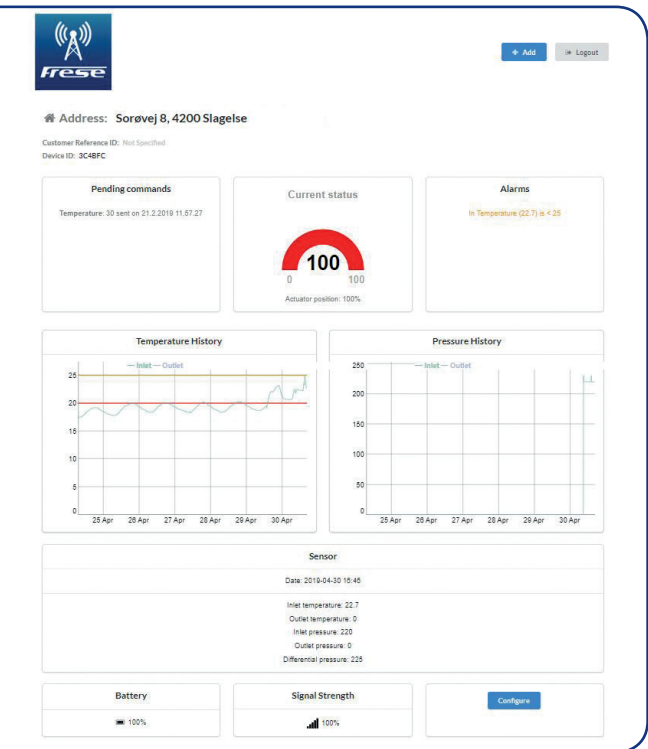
Frese

+ Add

Logout

Address: Sorøvej 8, 4200 Slagelse

Customer Reference ID: Not Specified
Device ID: 3C4BFC

Pending commands

Temperature: 30 sent on 21.2.2019 11.57.27

Current status

100

0 100

Actuator position: 100%

Alarms

In Temperature (22.7) is < 25

Temperature History

— Inlet — Outlet

25
20
15
10
5
0

25 Apr 26 Apr 27 Apr 28 Apr 29 Apr 30 Apr

Pressure History

— Inlet — Outlet

250
200
150
100
50
0

25 Apr 26 Apr 27 Apr 28 Apr 29 Apr 30 Apr

Sensor

Date: 2019-04-30 16:46

Inlet temperature: 22.7
Outlet temperature: 0
Inlet pressure: 220
Outlet pressure: 0
Differential pressure: 225

Battery

100%

Signal Strength

100%

Configure